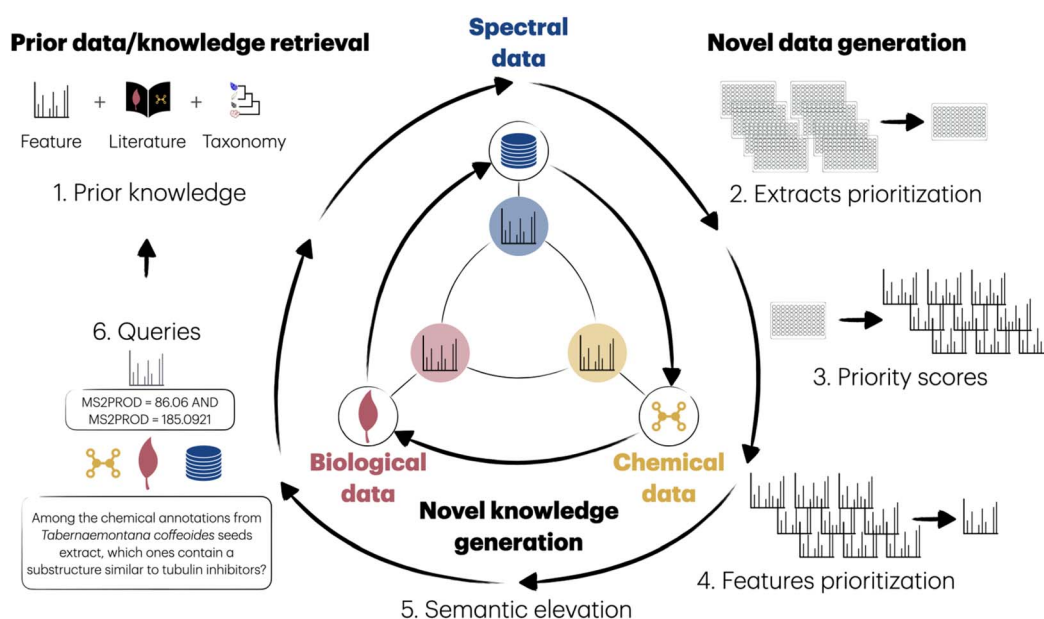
Prior data/knowledge retrieval

Spectral data

Novel data generation

Feature + Literature + Taxonomy

1. Prior knowledge

2. Extracts prioritization

3. Priority scores

6. Queries

MS2PROD = 86.06 AND MS2PROD = 185.0921

Among the chemical annotations from *Tabernaemontana coffeoides* seeds extract, which ones contain a substructure similar to tubulin inhibitors?

Biological data

Chemical data

Novel knowledge generation

4. Features prioritization

5. Semantic elevation